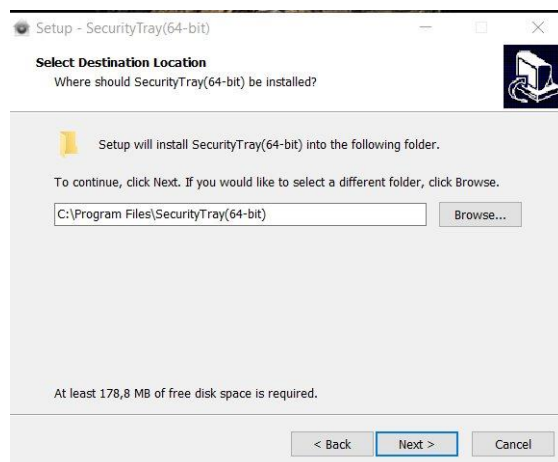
Setup - SecurityTray(64-bit)

Select Destination Location
Where should SecurityTray(64-bit) be installed?

Setup will install SecurityTray(64-bit) into the following folder.

To continue, click Next. If you would like to select a different folder, click Browse.

C:\Program Files\SecurityTray(64-bit)

Browse...

At least 178,8 MB of free disk space is required.

< Back

Next >

Cancel